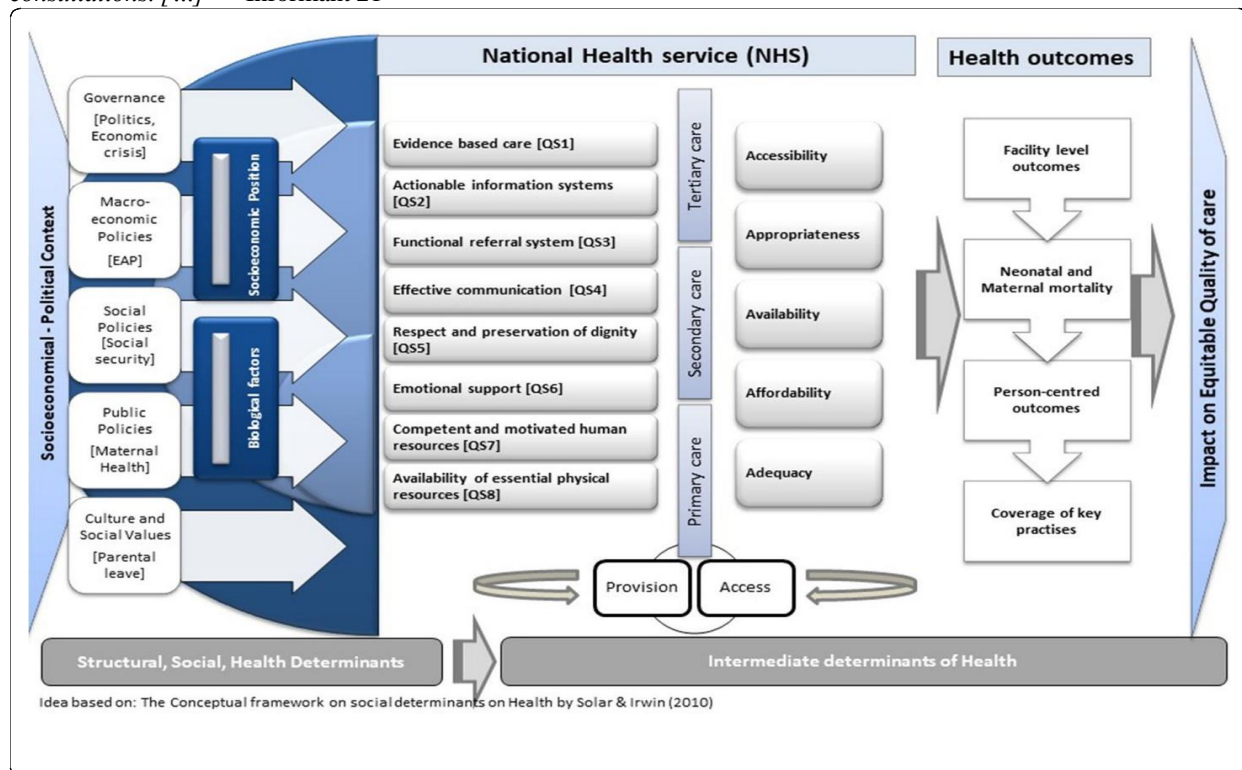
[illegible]

Socioeconomical - Political Context

Governance [Politics, Economic crisis]

Macro-economic Policies [EAP]

Social Policies [Social security]

Public Policies [Maternal Health]

Culture and Social Values [Parental leave]

Socioeconomic Position

Biological factors

National Health service (NHS)

Evidence based care [QS1]

Actionable information systems [QS2]

Functional referral system [QS3]

Effective communication [QS4]

Respect and preservation of dignity [QS5]

Emotional support [QS6]

Competent and motivated human resources [QS7]

Availability of essential physical resources [QS8]

Tertiary care

Secondary care

Primary care

Accessibility

Appropriateness

Availability

Affordability

Adequacy

Provision

Access

Health outcomes

Facility level outcomes

Neonatal and Maternal mortality

Person-centred outcomes

Coverage of key practises

Impact on Equitable Quality of care

Structural, Social, Health Determinants

Intermediate determinants of Health

Idea based on: The Conceptual framework on social determinants on Health by Solar & Irwin (2010)